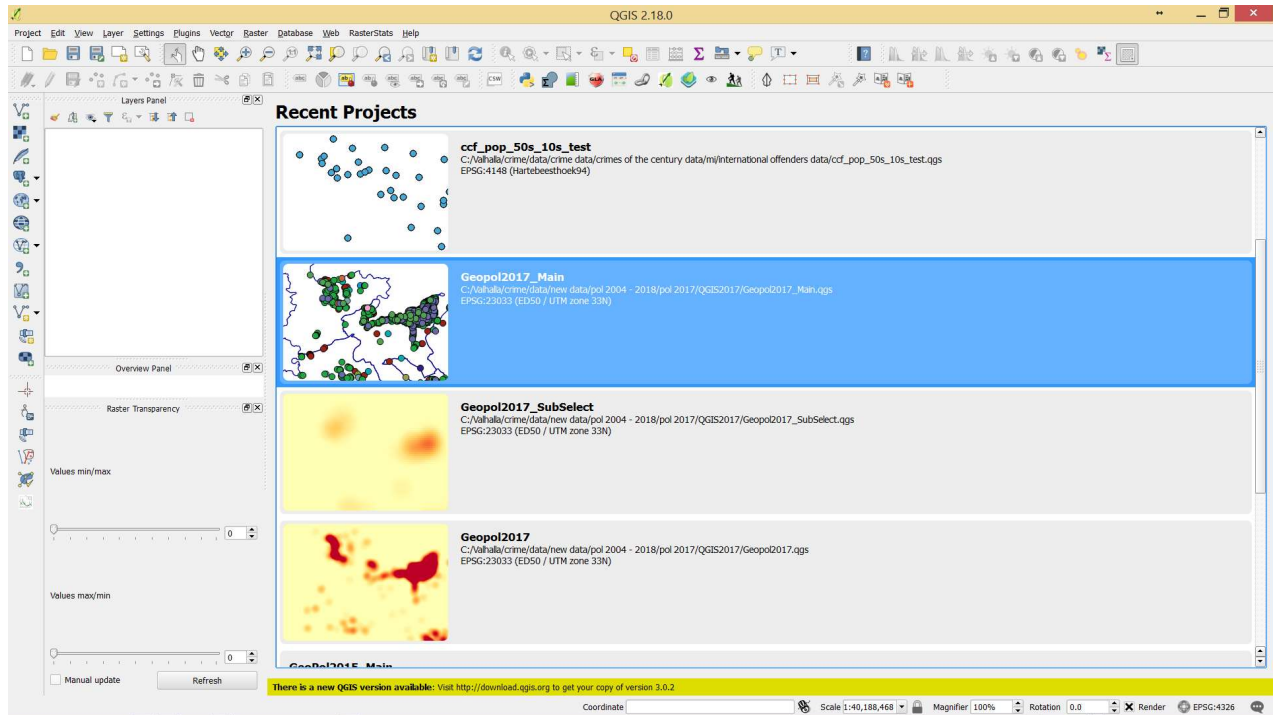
QGIS 2.18.0

Project Edit View Layer Settings Plugins Vector Raster Database Web RasterStats Help

Layers Panel

Recent Projects

ccf_pop_50s_10s_test
C:/Valhalla/crime/data/crime data/crimes of the century data/mi/international offenders data/ccf_pop_50s_10s_test.qgs
EPSG:4148 (Hartebeesthoek94)

Geopol2017_Main
C:/Valhalla/crime/data/new data/pol 2004 - 2018/pol 2017/QGIS2017/Geopol2017_Main.qgs
EPSG:23033 (ED50 / UTM zone 33N)

Geopol2017_SubSelect
C:/Valhalla/crime/data/new data/pol 2004 - 2018/pol 2017/QGIS2017/Geopol2017_SubSelect.qgs
EPSG:23033 (ED50 / UTM zone 33N)

Geopol2017
C:/Valhalla/crime/data/new data/pol 2004 - 2018/pol 2017/QGIS2017/Geopol2017.qgs
EPSG:23033 (ED50 / UTM zone 33N)

GeoPol2015_Main

Overview Panel

Raster Transparency

Values min/max

0

Values max/min

0

Manual update

Refresh

There is a new QGIS version available: Visit http://download.qgis.org to get your copy of version 3.0.2

Coordinate

Scale 1:40,188,468

Magnifier 100%

Rotation 0.0

Render

EPSG:4326